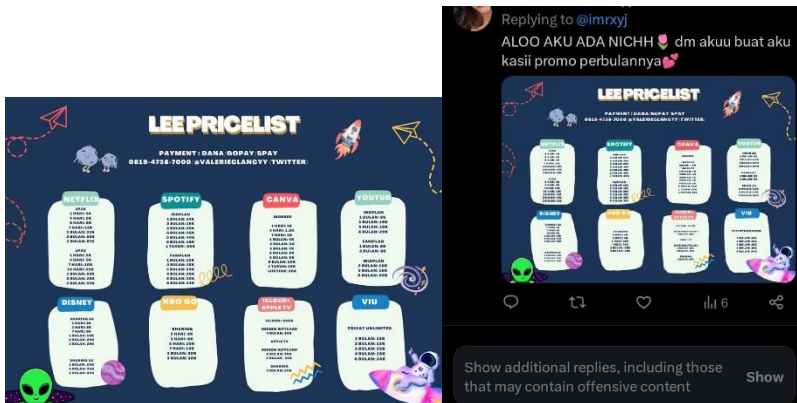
LEE PRICELIST

PAYMENT : DANA/GOPAY/SPAY
0819-4738-7000 | @VALERIEGLANGYY (TWITTER)

NETFLIX

SPOTIFY

CANVA

YOUTUBE

DISNEY

HBO GO

ICLOUD+ APPLE TV

VIU

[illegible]

Replying to @imrxyj

ALOO AKU ADA NICHH🌷 dm akuu buat aku kasii promo perbulannya💕

LEE PRICELIST

6

Show additional replies, including those that may contain offensive content

Show